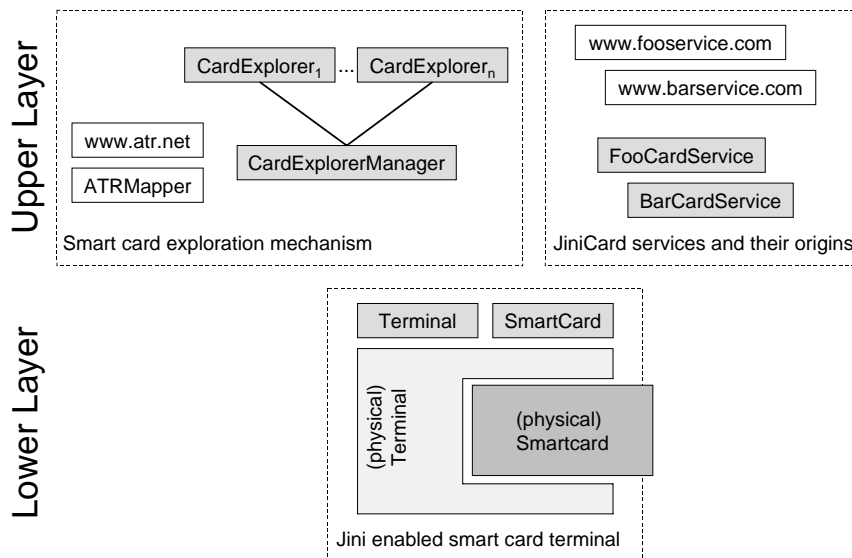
Upper Layer

CardExplorer$_1$ ... CardExplorer$_n$

www.atr.net

ATRMapper

CardExplorerManager

Smart card exploration mechanism

www.fooservice.com

www.barservice.com

FooCardService

BarCardService

JiniCard services and their origins

Lower Layer

Terminal

SmartCard

(physical) Terminal

(physical) Smartcard

Jini enabled smart card terminal